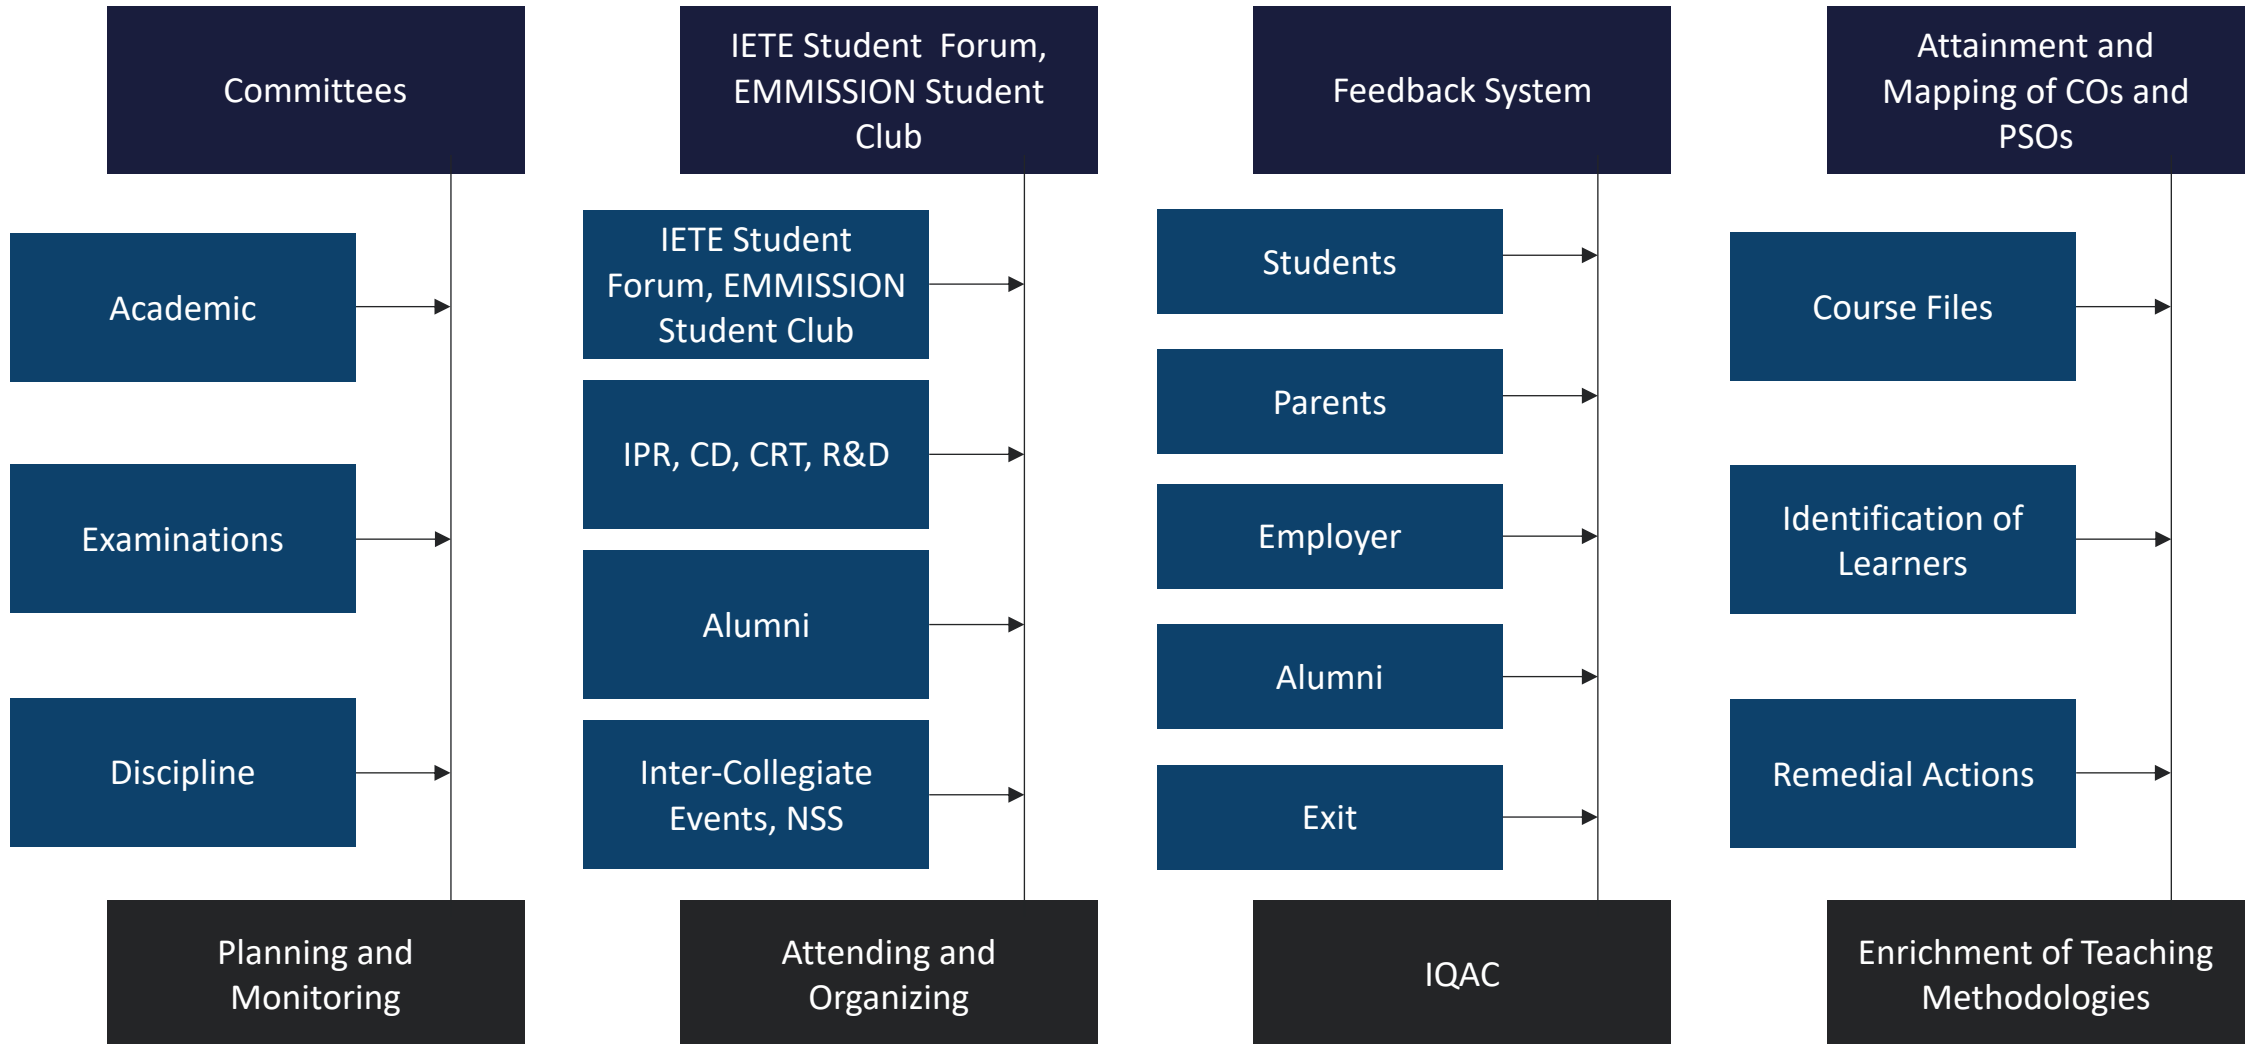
Committees

Academic

Examinations

Discipline

Planning and Monitoring

IETE Student Forum, EMMISSION Student Club

IETE Student Forum, EMMISSION Student Club

IPR, CD, CRT, R&D

Alumni

Inter-Collegiate Events, NSS

Attending and Organizing

Feedback System

Students

Parents

Employer

Alumni

Exit

IQAC

Attainment and Mapping of COs and PSOs

Course Files

Identification of Learners

Remedial Actions

Enrichment of Teaching Methodologies